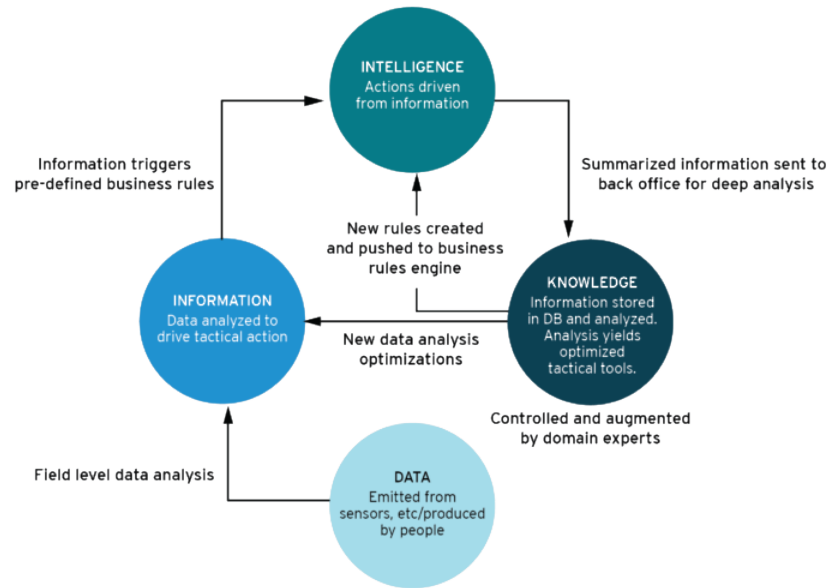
INTELLIGENCE
Actions driven from information

Information triggers pre-defined business rules

Summarized information sent to back office for deep analysis

New rules created and pushed to business rules engine

INFORMATION
Data analyzed to drive tactical action

KNOWLEDGE
Information stored in DB and analyzed. Analysis yields optimized tactical tools.

New data analysis optimizations

Controlled and augmented by domain experts

Field level data analysis

DATA
Emitted from sensors, etc/produced by people